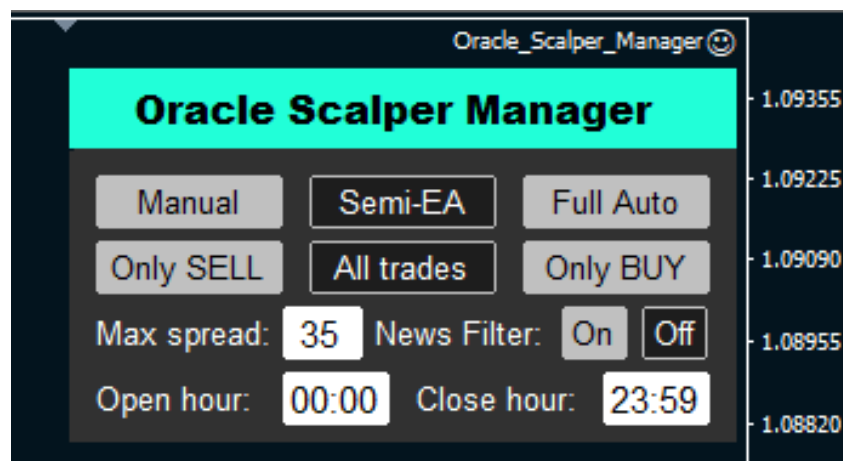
Oracle_Scalper_Manager

Oracle Scalper Manager

Manual | Semi-EA | Full Auto
Only SELL | All trades | Only BUY

Max spread: 35 News Filter: On Off

Open hour: 00:00 Close hour: 23:59

1.09355
1.09225
1.09090
1.08955
1.08820